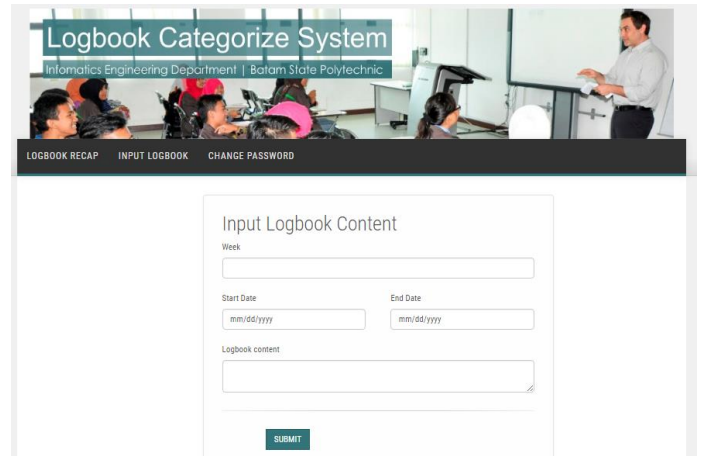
Logbook Categorize System
Informatics Engineering Department | Batam State Polytechnic

LOGBOOK RECAP INPUT LOGBOOK CHANGE PASSWORD

Input Logbook Content

Week

Start Date

mm/dd/yyyy

End Date

mm/dd/yyyy

Logbook content

SUBMIT